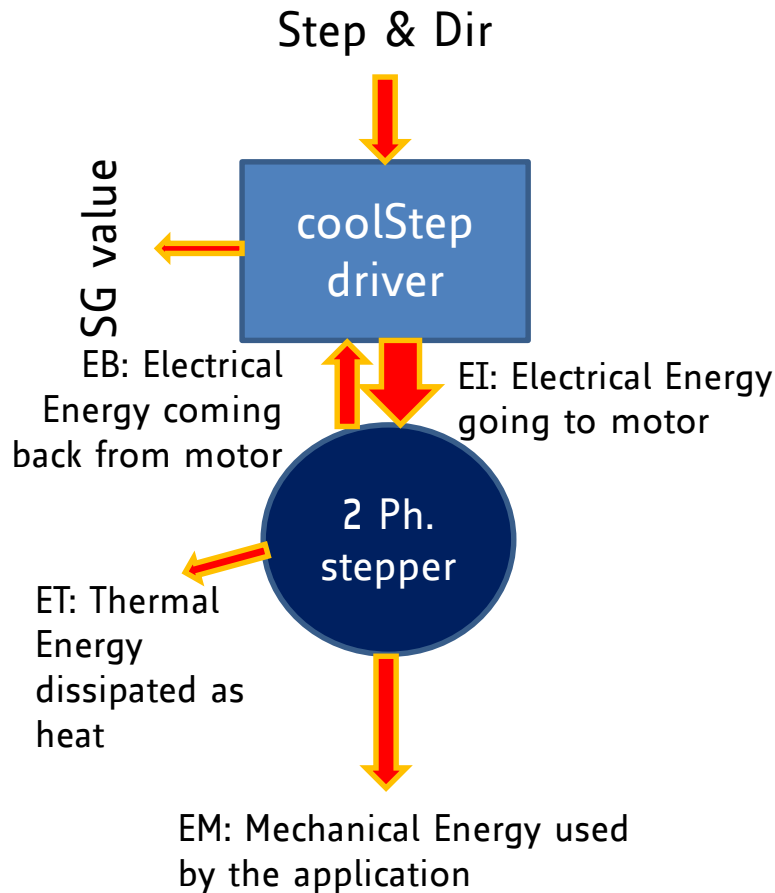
Step & Dir

SG value

coolStep driver

EB: Electrical Energy coming back from motor

EI: Electrical Energy going to motor

2 Ph. stepper

ET: Thermal Energy dissipated as heat

EM: Mechanical Energy used by the application